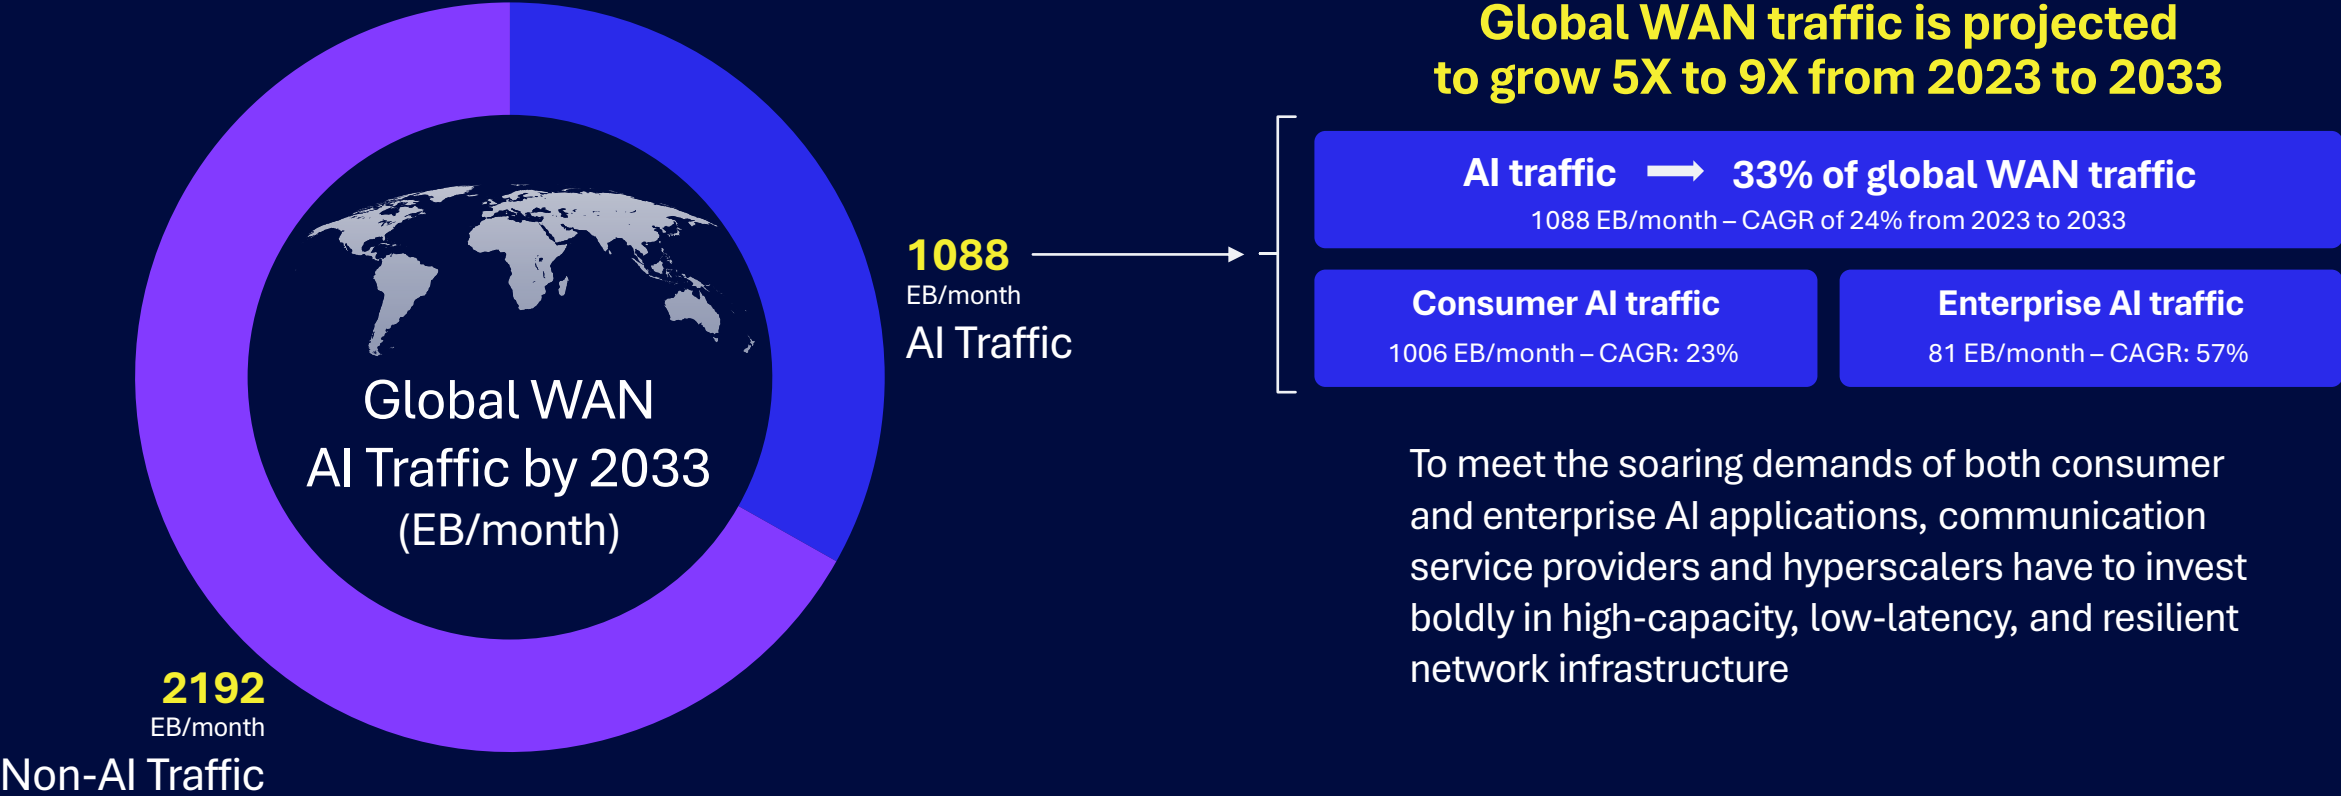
Global WAN
AI Traffic by 2033
(EB/month)

1088
EB/month
AI Traffic

2192
EB/month
Non-AI Traffic

Global WAN traffic is projected to grow 5X to 9X from 2023 to 2033

AI traffic → 33% of global WAN traffic
1088 EB/month – CAGR of 24% from 2023 to 2033

Consumer AI traffic
1006 EB/month – CAGR: 23%

Enterprise AI traffic
81 EB/month – CAGR: 57%

To meet the soaring demands of both consumer and enterprise AI applications, communication service providers and hyperscalers have to invest boldly in high-capacity, low-latency, and resilient network infrastructure